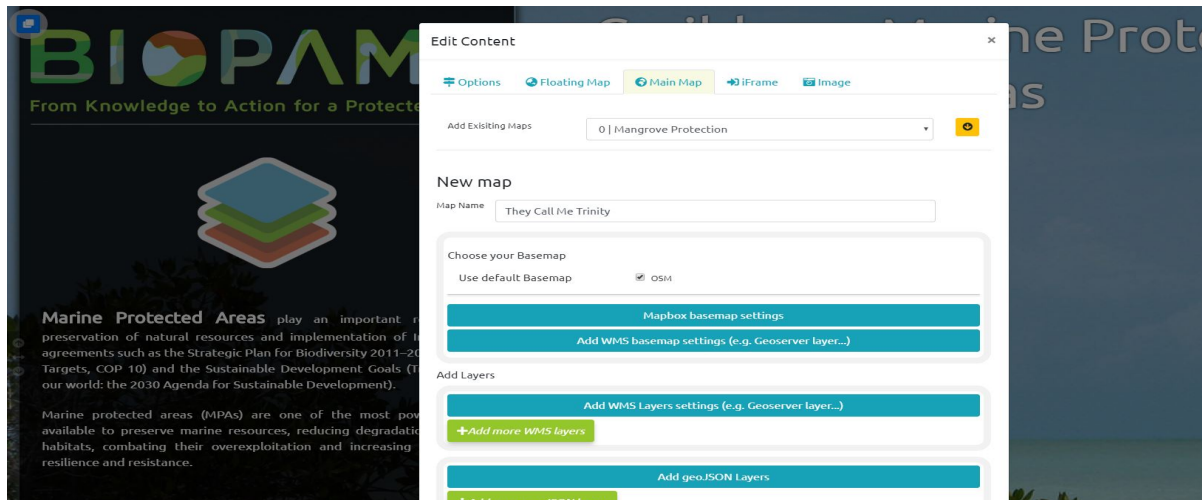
BIOPAMA

From Knowledge to Action for a Protecte

Marine Protected Areas play an important r preservation of natural resources and implementation of I agreements such as the Strategic Plan for Biodiversity 2011–20 Targets, COP 10) and the Sustainable Development Goals (T our world: the 2030 Agenda for Sustainable Development).

Marine protected areas (MPAs) are one of the most pow available to preserve marine resources, reducing degradatio habitats, combating their overexploitation and increasing resilience and resistance.

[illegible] ne Prote
as

Edit Content ×

Options Floating Map Main Map iFrame Image

Add Exisiting Maps 0 | Mangrove Protection

New map

Map Name They Call Me Trinity

Choose your Basemap

Use default Basemap OSM

Mapbox basemap settings

Add WMS basemap settings (e.g. Geoserver layer...)

Add Layers

Add WMS Layers settings (e.g. Geoserver layer...)

+Add more WMS layers

Add geoJSON Layers

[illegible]